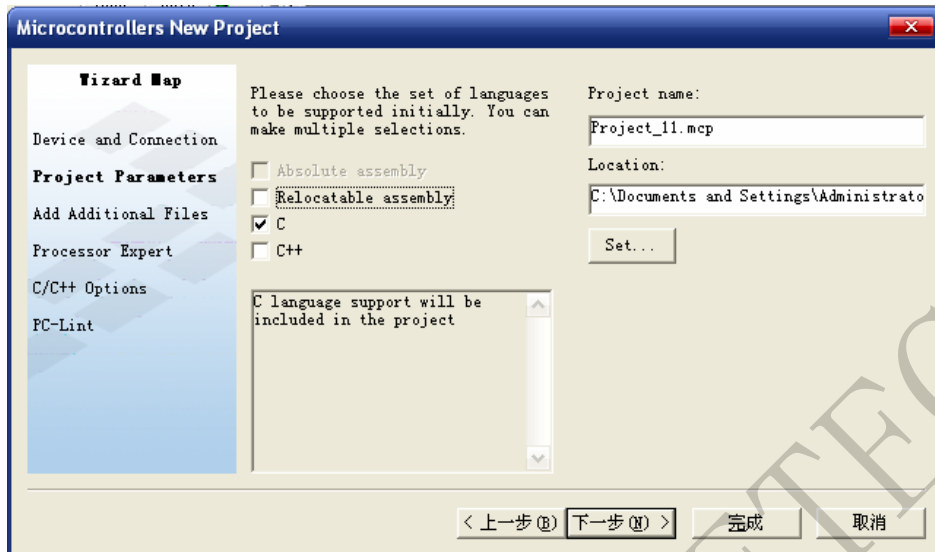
Microcontrollers New Project

Wizard Map

Device and Connection

Project Parameters

Add Additional Files

Processor Expert

C/C++ Options

PC-Lint

Please choose the set of languages to be supported initially. You can make multiple selections.

Absolute assembly

Relocatable assembly

C

C++

C language support will be included in the project

Project name:

Project_11.mcp

Location:

C:\Documents and Settings\Administrato

Set...

< 上一步(B)

下一步(N) >

完成

取消